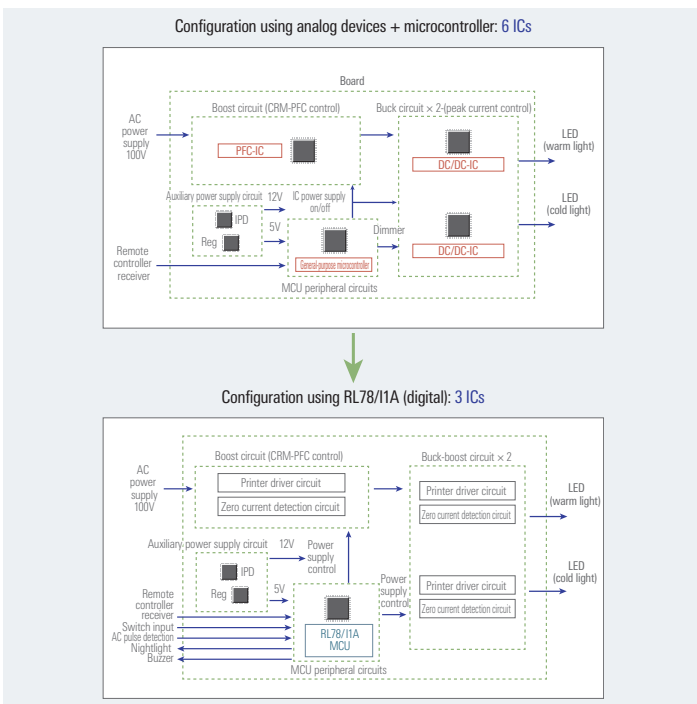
Configuration using analog devices + microcontroller: 6 ICs

Board

AC power supply 100V

Boost circuit (CRM-PFC control)

PFC-IC

Buck circuit × 2-(peak current control)

DC/DC-IC

LED (warm light)

LED (cold light)

Auxiliary power supply circuit

12V

IC power supply on/off

IPD

Reg

5V

Dimmer

DC/DC-IC

Remote controller receiver

General-purpose microcontroller

MCU peripheral circuits

Configuration using RL78/I1A (digital): 3 ICs

AC power supply 100V

Boost circuit (CRM-PFC control)

Printer driver circuit

Zero current detection circuit

Buck-boost circuit × 2

Printer driver circuit

Zero current detection circuit

LED (warm light)

Auxiliary power supply circuit

12V

Power supply control

IPD

Reg

5V

Power supply control

Printer driver circuit

Zero current detection circuit

LED (cold light)

Remote controller receiver

Switch input

AC pulse detection

Nightlight

Buzzer

RL78/I1A MCU

MCU peripheral circuits